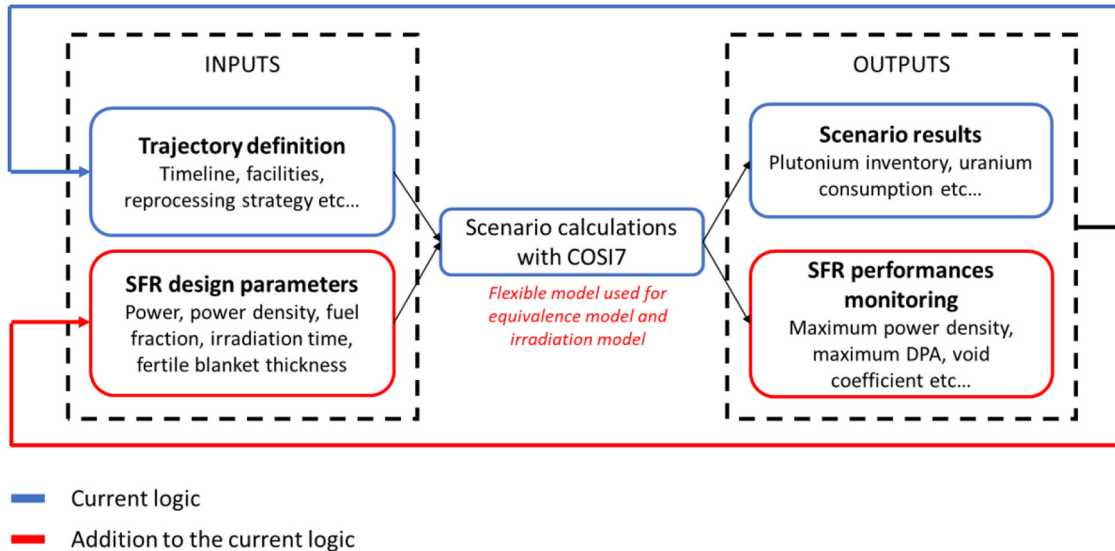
INPUTS

**Trajectory definition**
Timeline, facilities, reprocessing strategy etc…

**SFR design parameters**
Power, power density, fuel fraction, irradiation time, fertile blanket thickness

Scenario calculations with COSI7

*Flexible model used for equivalence model and irradiation model*

OUTPUTS

**Scenario results**
Plutonium inventory, uranium consumption etc…

**SFR performances monitoring**
Maximum power density, maximum DPA, void coefficient etc…

Current logic

Addition to the current logic